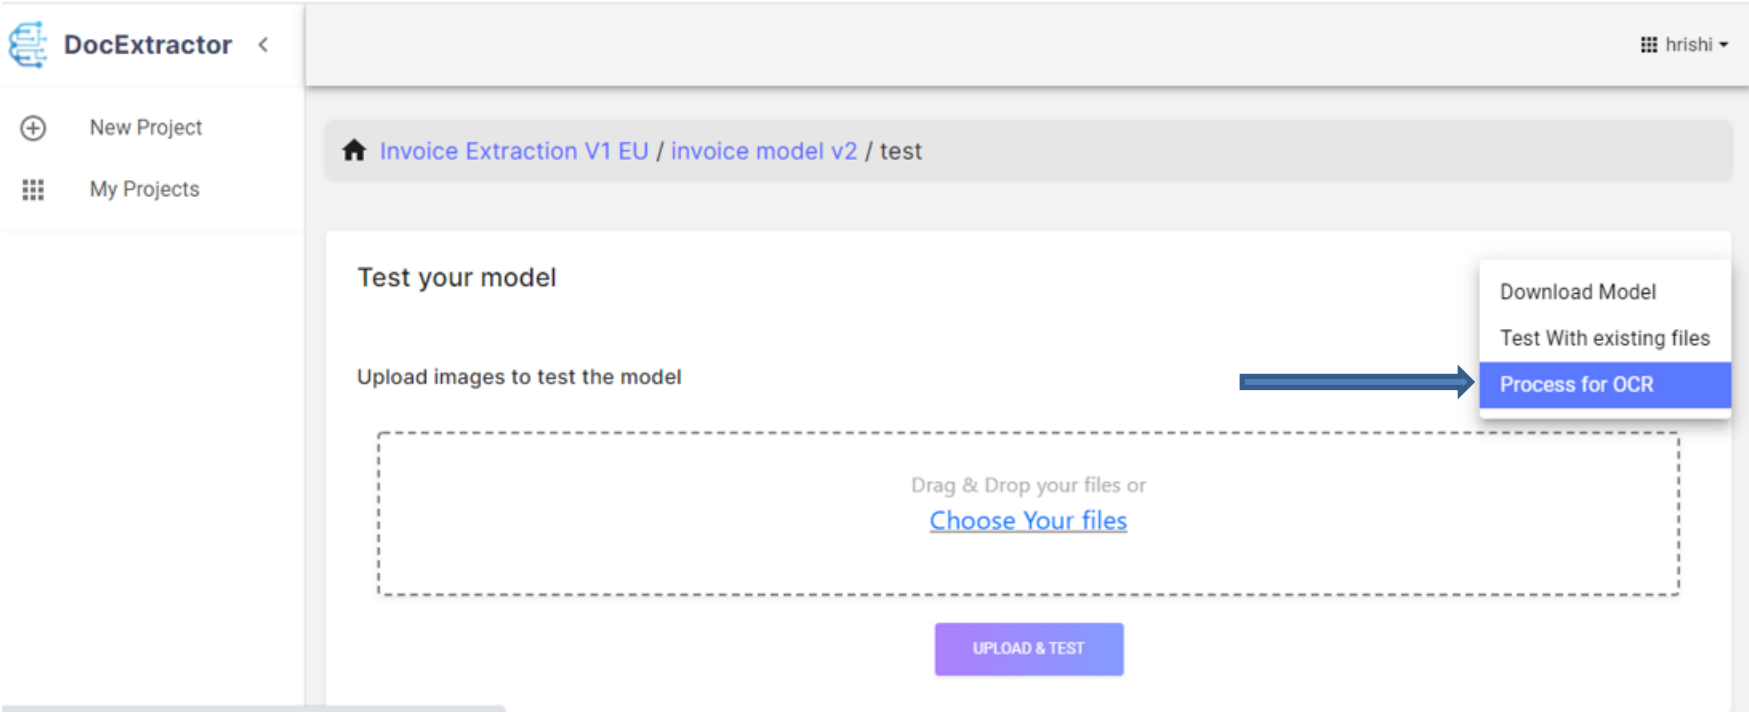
DocExtractor

hrishi

New Project

My Projects

Invoice Extraction V1 EU / invoice model v2 / test

Test your model

Download Model

Test With existing files

Process for OCR

Upload images to test the model

Drag & Drop your files or

Choose Your files

UPLOAD & TEST